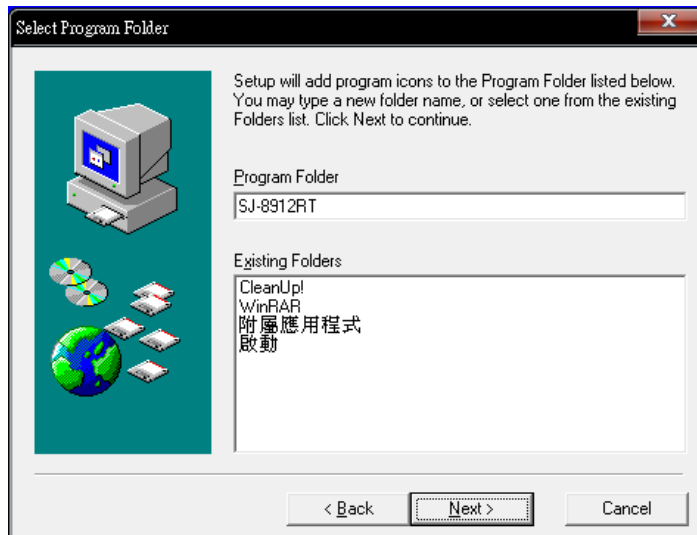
Select Program Folder

Setup will add program icons to the Program Folder listed below. You may type a new folder name, or select one from the existing Folders list. Click Next to continue.

Program Folder

SJ-8912RT

Existing Folders

CleanUp!
WinRAR
附屬應用程式
啟動

< Back

Next >

Cancel